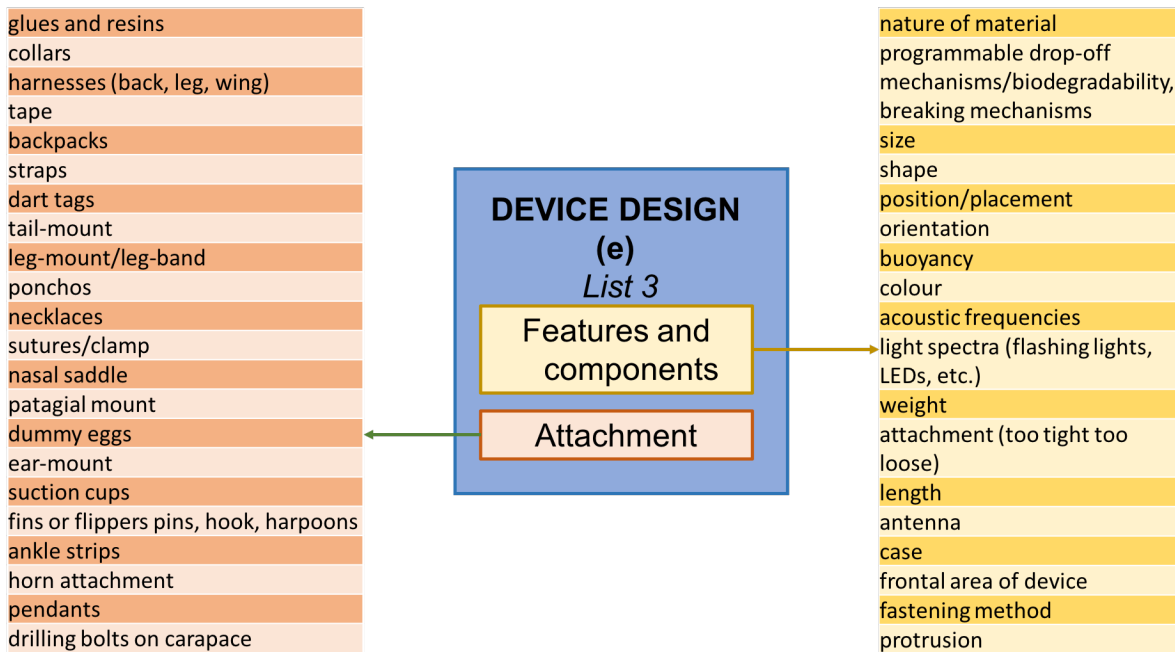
glues and resins
collars
harnesses (back, leg, wing)
tape
backpacks
straps
dart tags
tail-mount
leg-mount/leg-band
ponchos
necklaces
sutures/clamp
nasal saddle
patagial mount
dummy eggs
ear-mount
suction cups
fins or flippers pins, hook, harpoons
ankle strips
horn attachment
pendants
drilling bolts on carapace

DEVICE DESIGN
(e)
List 3

Features and components

Attachment

nature of material
programmable drop-off mechanisms/biodegradability, breaking mechanisms
size
shape
position/placement
orientation
buoyancy
colour
acoustic frequencies
light spectra (flashing lights, LEDs, etc.)
weight
attachment (too tight too loose)
length
antenna
case
frontal area of device
fastening method
protrusion